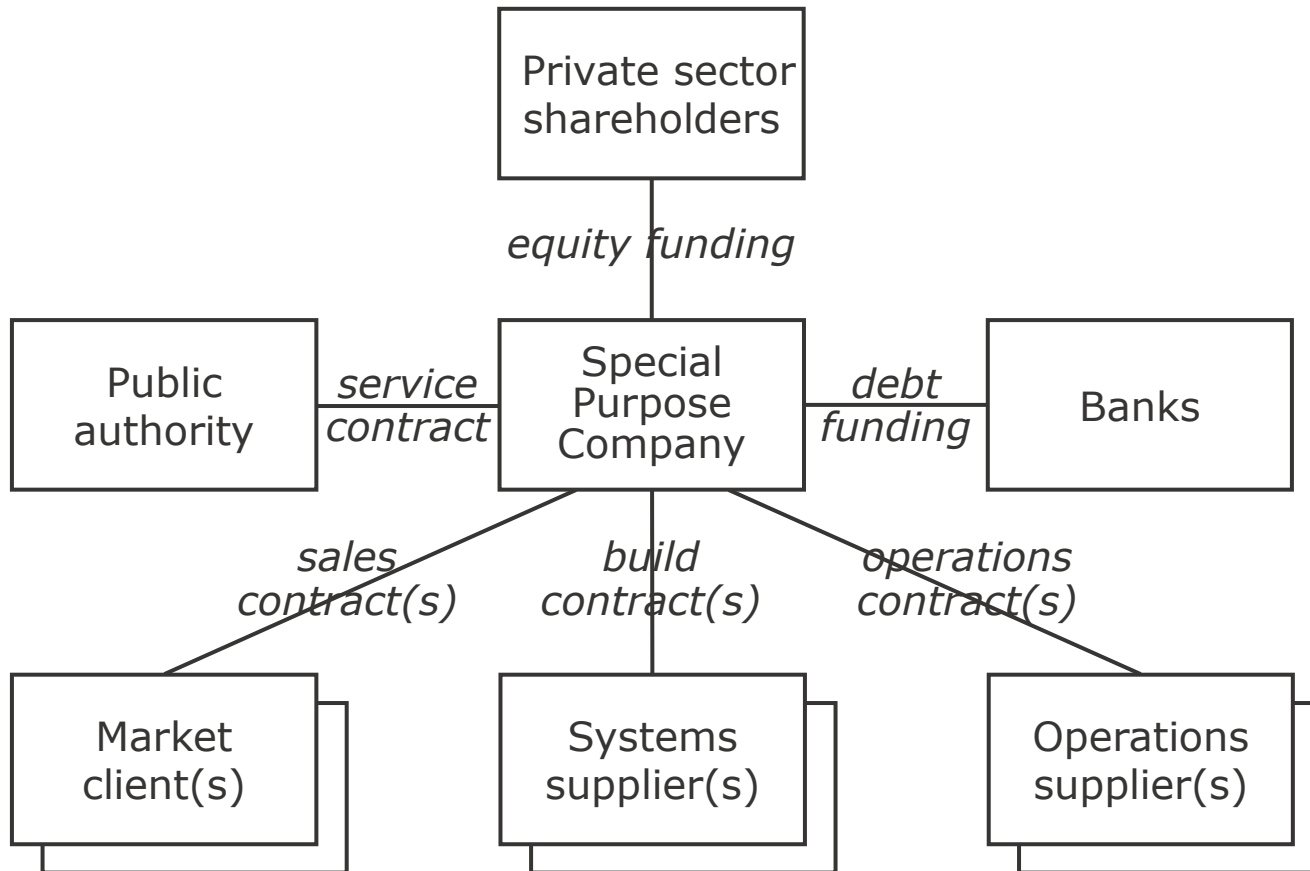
Private sector shareholders

equity funding

Public authority

service contract

Special Purpose Company

debt funding

Banks

sales contract(s)

build contract(s)

operations contract(s)

Market client(s)

Systems supplier(s)

Operations supplier(s)